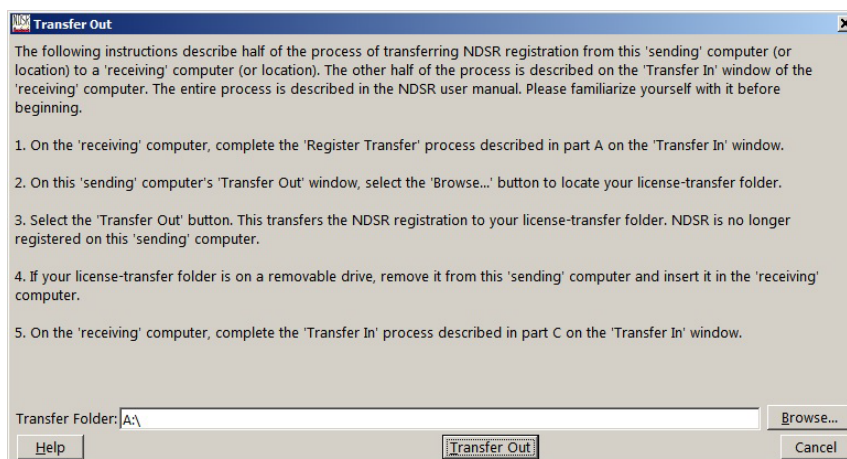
Transfer Out

The following instructions describe half of the process of transferring NDSR registration from this 'sending' computer (or location) to a 'receiving' computer (or location). The other half of the process is described on the 'Transfer In' window of the 'receiving' computer. The entire process is described in the NDSR user manual. Please familiarize yourself with it before beginning.

1. On the 'receiving' computer, complete the 'Register Transfer' process described in part A on the 'Transfer In' window.

2. On this 'sending' computer's 'Transfer Out' window, select the 'Browse...' button to locate your license-transfer folder.

3. Select the 'Transfer Out' button. This transfers the NDSR registration to your license-transfer folder. NDSR is no longer registered on this 'sending' computer.

4. If your license-transfer folder is on a removable drive, remove it from this 'sending' computer and insert it in the 'receiving' computer.

5. On the 'receiving' computer, complete the 'Transfer In' process described in part C on the 'Transfer In' window.

Transfer Folder: A:\

Browse...

Help

Transfer Out

Cancel